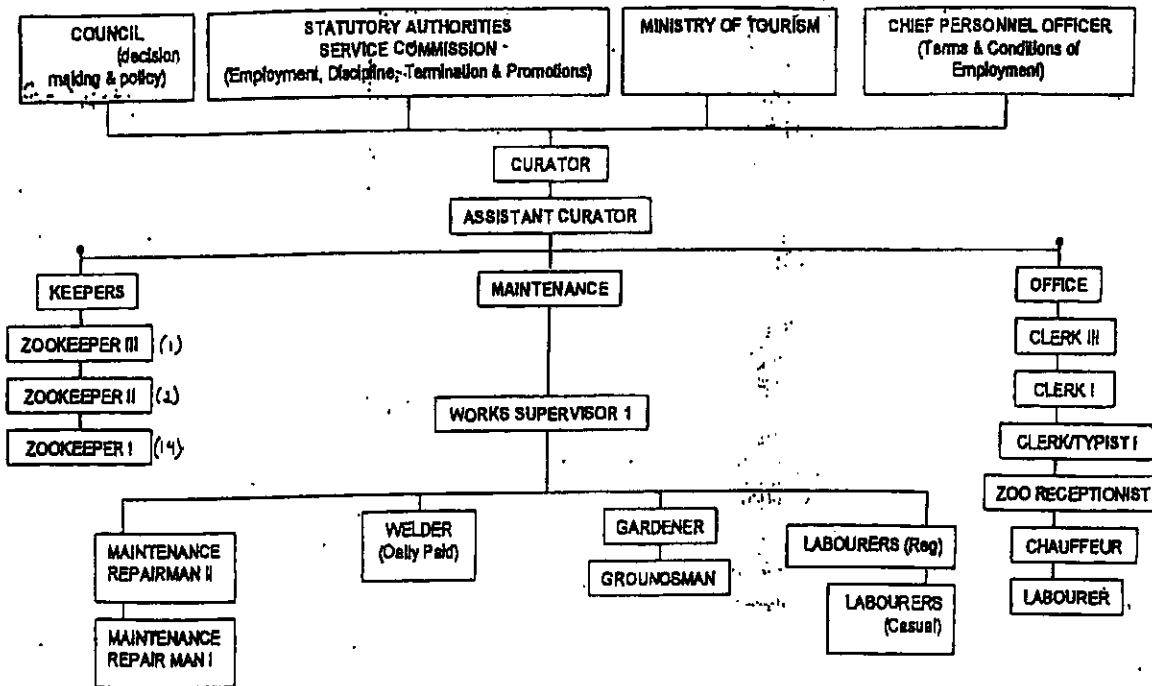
COUNCIL (decision making & policy)

STATUTORY AUTHORITIES SERVICE COMMISSION (Employment, Discipline, Termination & Promotions)

MINISTRY OF TOURISM

CHIEF PERSONNEL OFFICER (Terms & Conditions of Employment)

CURATOR

ASSISTANT CURATOR

KEEPERS

ZOOKEEPER III (1)

ZOOKEEPER II (2)

ZOOKEEPER I (14)

MAINTENANCE

WORKS SUPERVISOR 1

MAINTENANCE REPAIRMAN II

MAINTENANCE REPAIR MAN I

WELDER (Daily Paid)

GARDENER

GROUNDSMAN

LABOURERS (Reg)

LABOURERS (Casual)

OFFICE

CLERK III

CLERK I

CLERK/TYPIST I

ZOO RECEPTIONIST

CHAUFFEUR

LABOURER